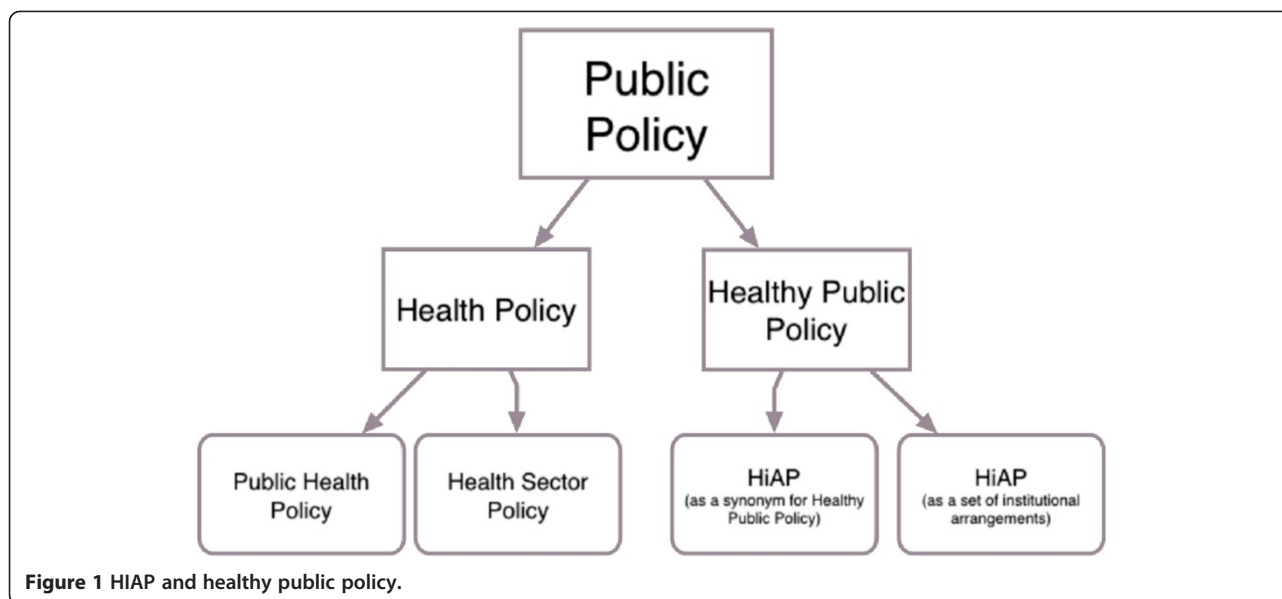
Public Policy

Health Policy

Healthy Public Policy

Public Health Policy

Health Sector Policy

HiAP
(as a synonym for Healthy Public Policy)

HiAP
(as a set of institutional arrangements)

Figure 1 HIAP and healthy public policy.